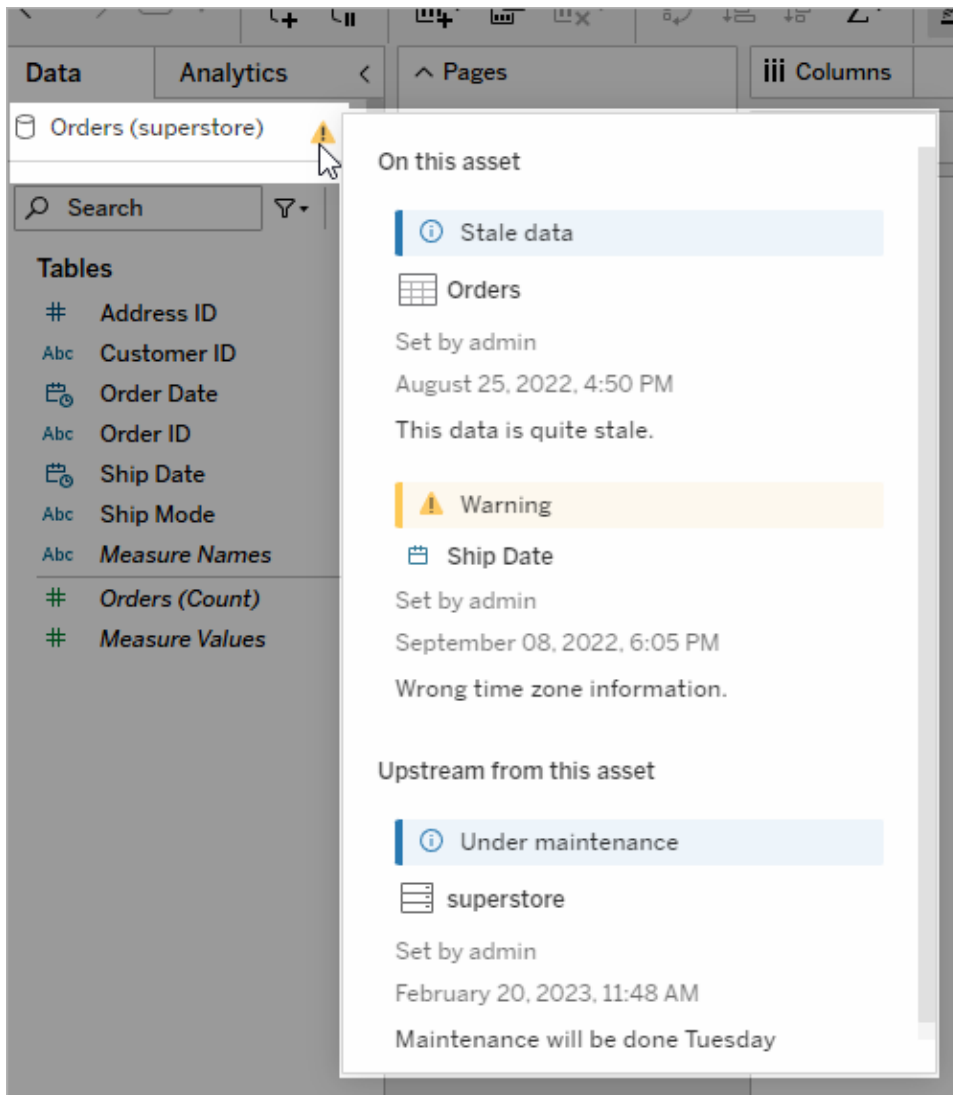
Data
Analytics
Pages
Columns
Orders (superstore)
Search
Tables
Address ID
Abc Customer ID
Order Date
Abc Order ID
Ship Date
Abc Ship Mode
Abc Measure Names
Orders (Count)
Measure Values

On this asset

Stale data
Orders
Set by admin
August 25, 2022, 4:50 PM
This data is quite stale.

Warning
Ship Date
Set by admin
September 08, 2022, 6:05 PM
Wrong time zone information.

Upstream from this asset

Under maintenance
superstore
Set by admin
February 20, 2023, 11:48 AM
Maintenance will be done Tuesday